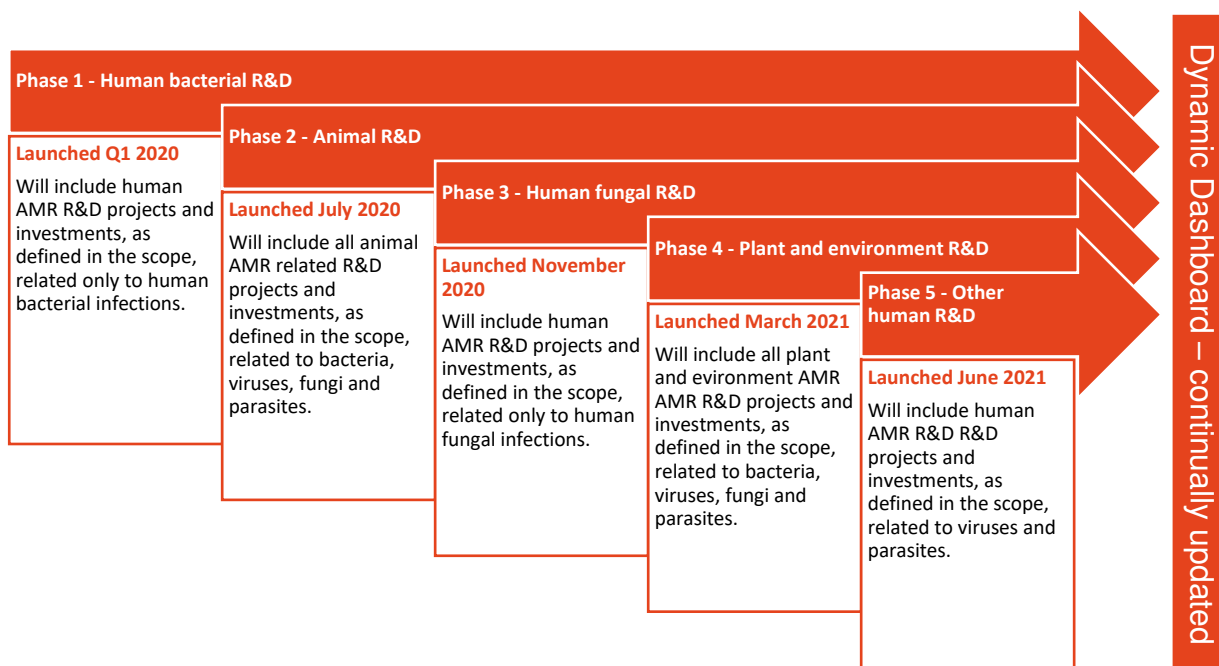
Phase 1 - Human bacterial R&D

Launched Q1 2020

Will include human AMR R&D projects and investments, as defined in the scope, related only to human bacterial infections.

Phase 2 - Animal R&D

Launched July 2020

Will include all animal AMR related R&D projects and investments, as defined in the scope, related to bacteria, viruses, fungi and parasites.

Phase 3 - Human fungal R&D

Launched November 2020

Will include human AMR R&D projects and investments, as defined in the scope, related only to human fungal infections.

Phase 4 - Plant and environment R&D

Launched March 2021

Will include all plant and evironment AMR AMR R&D projects and investments, as defined in the scope, related to bacteria, viruses, fungi and parasites.

Phase 5 - Other human R&D

Launched June 2021

Will include human AMR R&D R&D projects and investments, as defined in the scope, related to viruses and parasites.

Dynamic Dashboard – continually updated